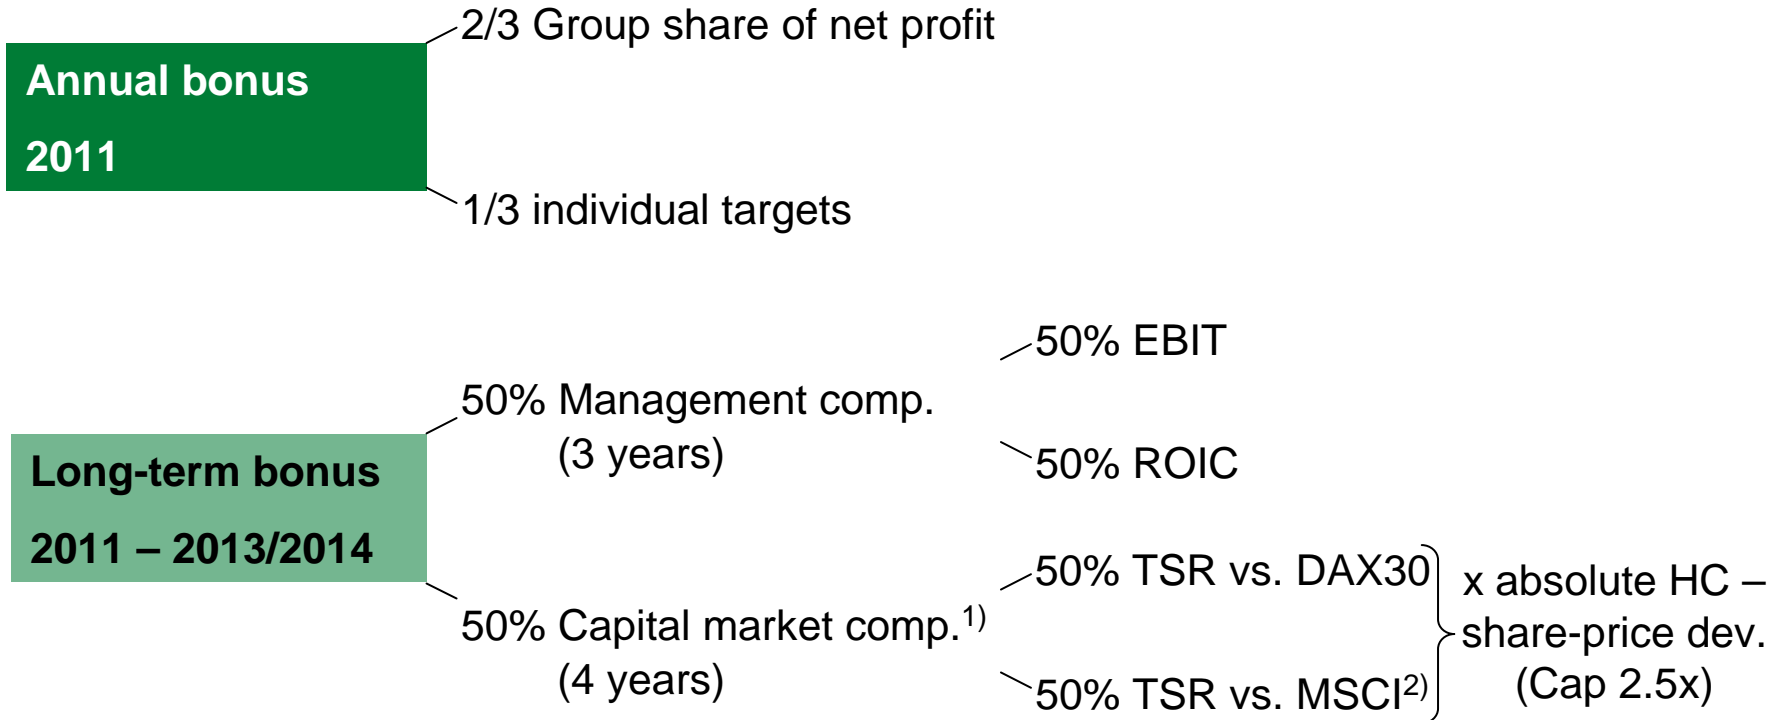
Annual bonus
2011

2/3 Group share of net profit

1/3 individual targets

Long-term bonus
2011 – 2013/2014

50% Management comp.
(3 years)

50% EBIT

50% ROIC

50% Capital market comp.$^{1)}$
(4 years)

50% TSR vs. DAX30

50% TSR vs. MSCI$^{2)}$

x absolute HC – share-price dev. (Cap 2.5x)